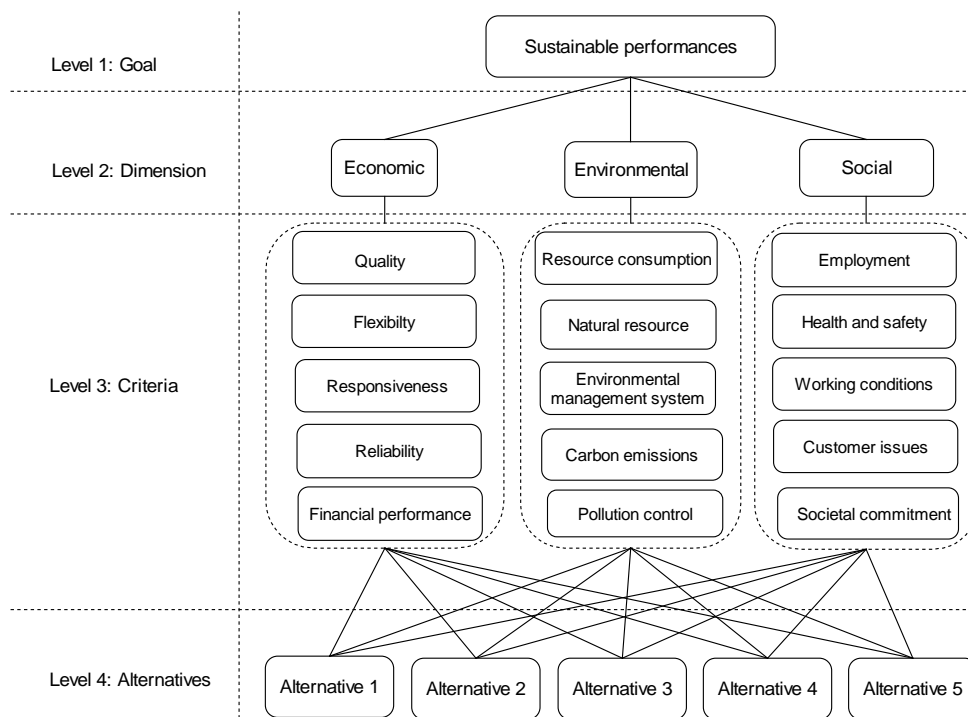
Level 1: Goal

Sustainable performances

Level 2: Dimension

Economic

Environmental

Social

Level 3: Criteria

Quality

Flexibilty

Responsiveness

Reliability

Financial performance

Resource consumption

Natural resource

Environmental management system

Carbon emissions

Pollution control

Employment

Health and safety

Working conditions

Customer issues

Societal commitment

Level 4: Alternatives

Alternative 1

Alternative 2

Alternative 3

Alternative 4

Alternative 5